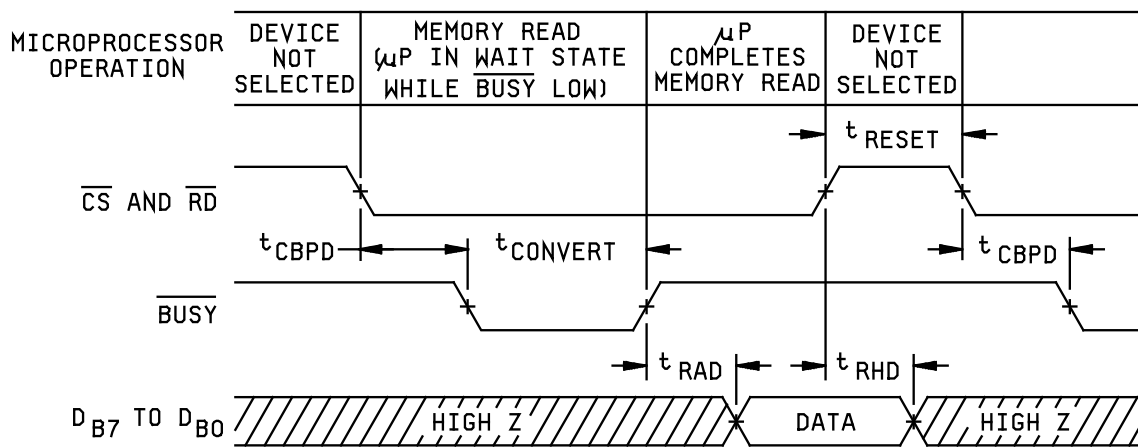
MICROPROCESSOR OPERATION

DEVICE NOT SELECTED

MEMORY READ ($\mu$P IN WAIT STATE WHILE $\overline{BUSY}$ LOW)

$\mu$P COMPLETES MEMORY READ

DEVICE NOT SELECTED

$t_{RESET}$

$\overline{CS}$ AND $\overline{RD}$

$t_{CBPD}$

$t_{CONVERT}$

$t_{CBPD}$

$\overline{BUSY}$

$t_{RAD}$

$t_{RHD}$

$D_{B7}$ TO $D_{B0}$

HIGH Z

DATA

HIGH Z